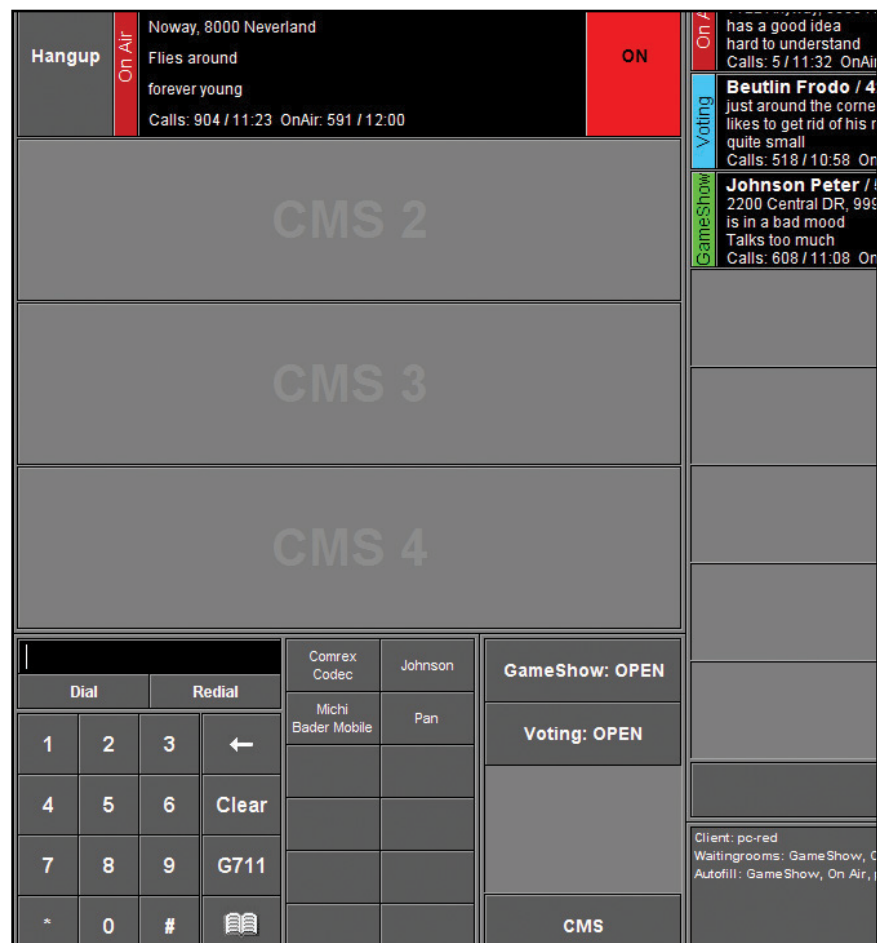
Hangup

On Air

Noway, 8000 Neverland

Flies around

forever young

Calls: 904 / 11:23 OnAir: 591 / 12:00

ON

On A

has a good idea

hard to understand

Calls: 5 / 11:32 OnAir

Voting

Beutlin Frodo / 4

just around the corne

likes to get rid of his r

quite small

Calls: 518 / 10:58 On

GameShow

Johnson Peter /

2200 Central DR, 999

is in a bad mood

Talks too much

Calls: 608 / 11:08 On

CMS 2

CMS 3

CMS 4

Dial

Redial

| 1 | 2 | 3 | ← |
|---|---|---|---|
| 4 | 5 | 6 | Clear |
| 7 | 8 | 9 | G711 |
| * | 0 | # | |

Comrex Codec

Johnson

Michi Bader Mobile

Pan

GameShow: OPEN

Voting: OPEN

CMS

Client: pc-red

Waitingrooms: GameShow, C

Autofill: GameShow, On Air,